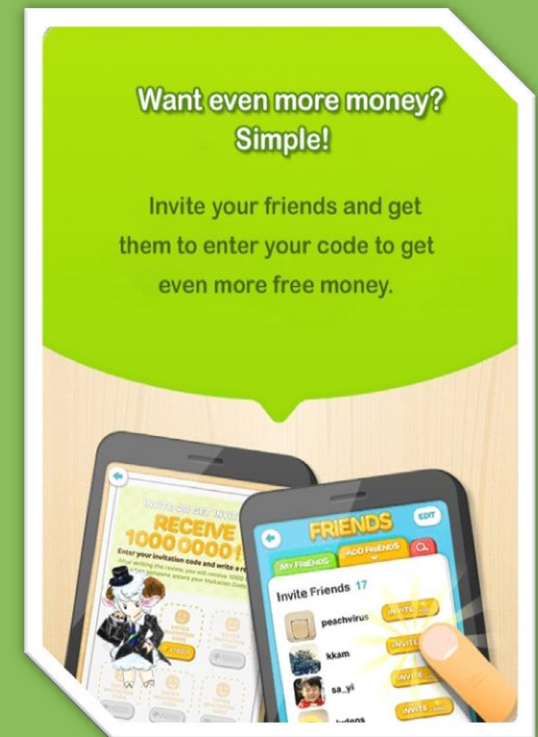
Want even more money? Simple!

Invite your friends and get them to enter your code to get even more free money.

INVITE OR GET INVI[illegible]

RECEIVE 1000 0000 !

Enter your invitation code and write a r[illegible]

FRIENDS

EDIT

MY FRIENDS

ADD FRIENDS

Invite Friends 17

peachvirus

INVITE

kkam

INVITE

sa_yi

INVITE

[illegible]dens

INVITE